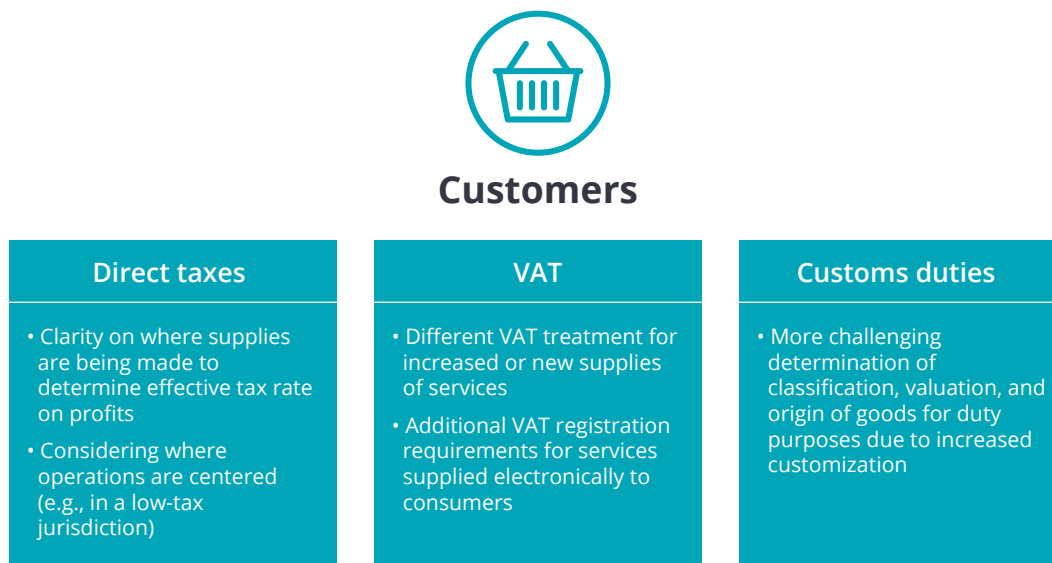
Customers

Direct taxes

• Clarity on where supplies are being made to determine effective tax rate on profits

• Considering where operations are centered (e.g., in a low-tax jurisdiction)

VAT

• Different VAT treatment for increased or new supplies of services

• Additional VAT registration requirements for services supplied electronically to consumers

Customs duties

• More challenging determination of classification, valuation, and origin of goods for duty purposes due to increased customization